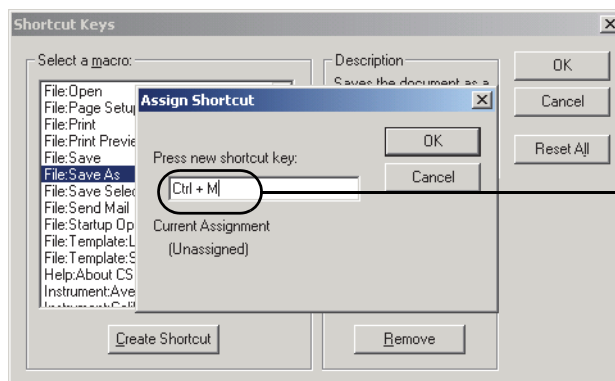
Shortcut Keys

Select a macro:

File:Open
File:Page Setup
File:Print
File:Print Previe
File:Save
File:Save As
File:Save Selec
File:Send Mail
File:Startup Op
File:Template:L
File:Template:S
Help:About CS
Instrument:Ave
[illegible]

Create Shortcut

Description

Saves the document as a

Remove

OK

Cancel

Reset All

Assign Shortcut

Press new shortcut key:

Ctrl + M

Current Assignment

(Unassigned)

OK

Cancel